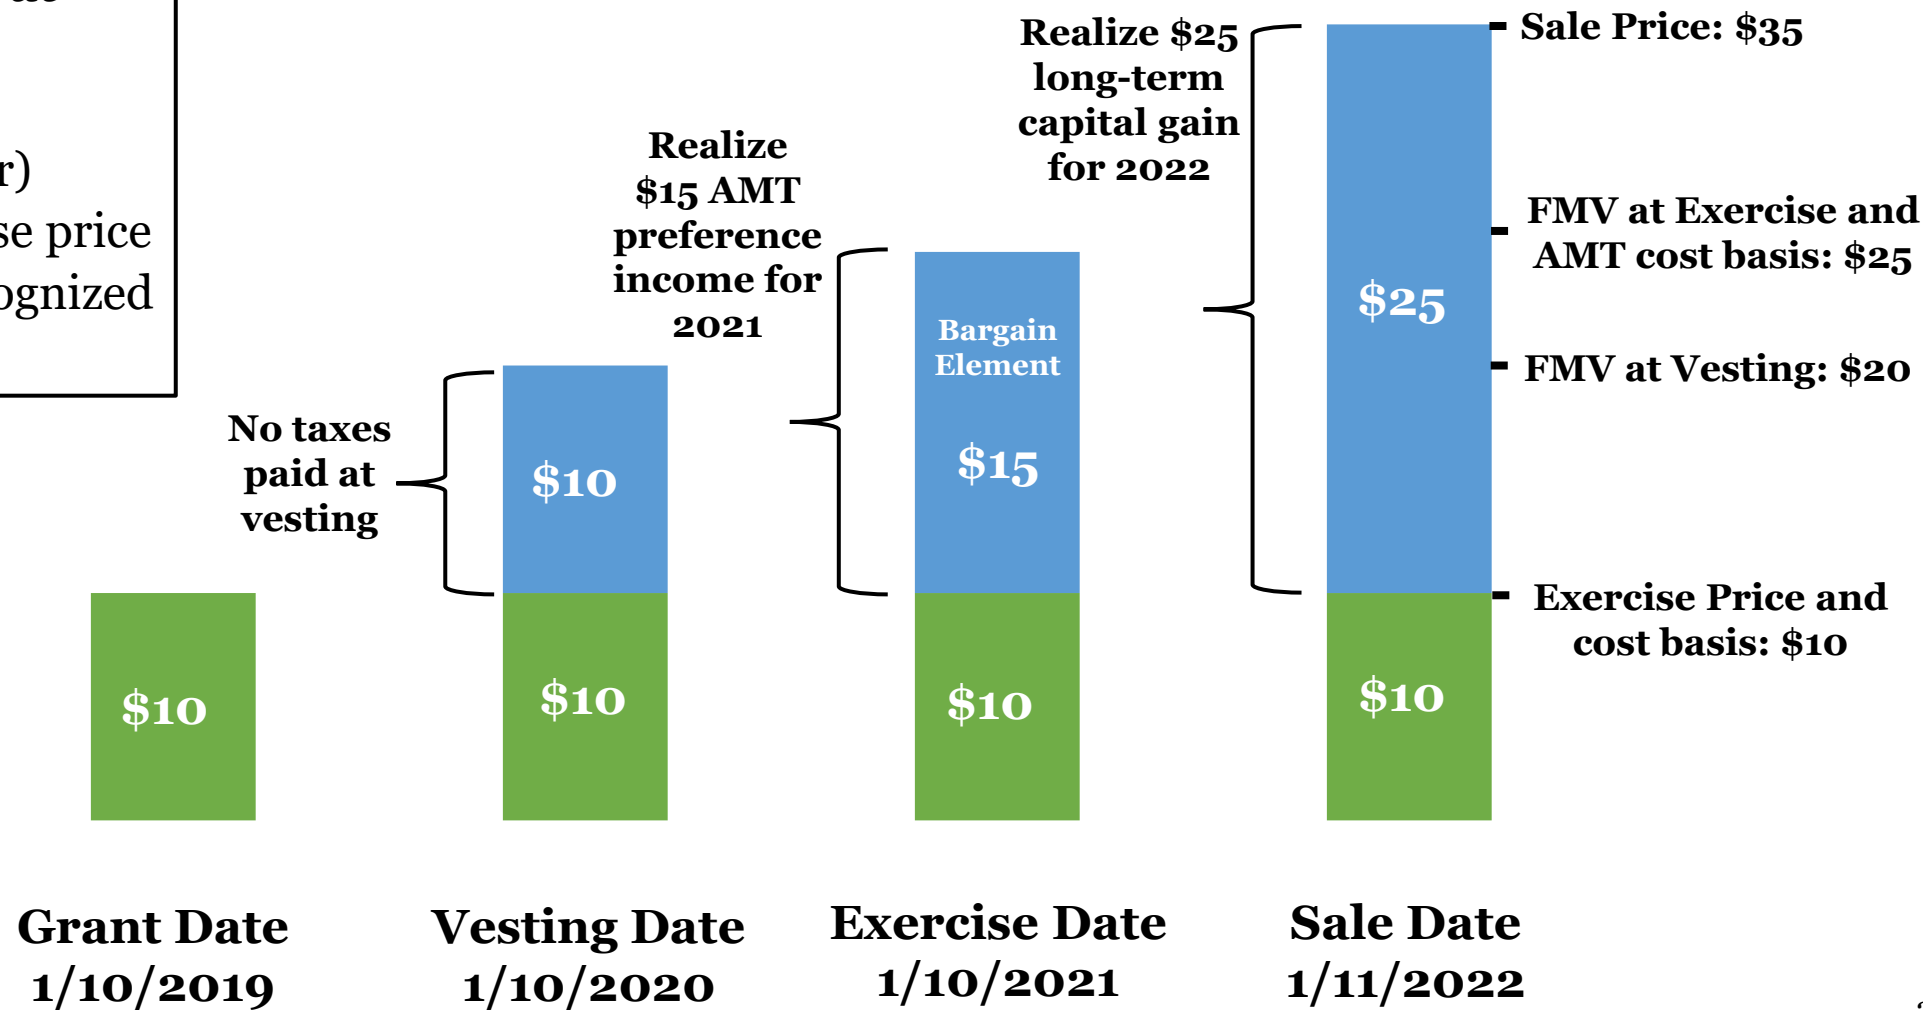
r)
se price
ognized

No taxes paid at vesting

Realize $15 AMT preference income for 2021

Realize $25 long-term capital gain for 2022

Sale Price: $35

FMV at Exercise and AMT cost basis: $25

FMV at Vesting: $20

Exercise Price and cost basis: $10

$10

$10

$10

Bargain Element

$15

$10

$25

$10

Grant Date
1/10/2019

Vesting Date
1/10/2020

Exercise Date
1/10/2021

Sale Date
1/11/2022